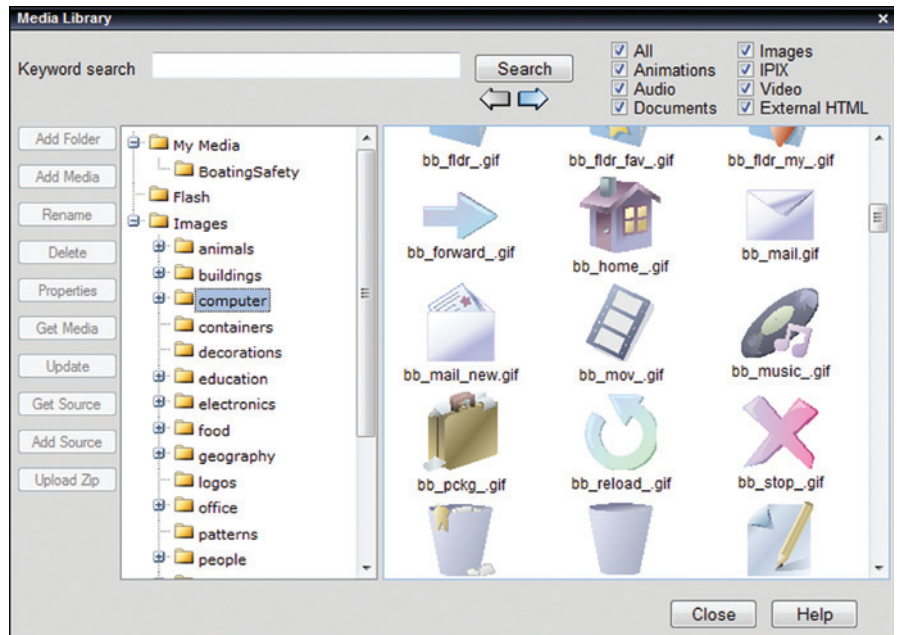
Media Library
×

Keyword search
Search

All
Animations
Audio
Documents
Images
IPIX
Video
External HTML

Add Folder
Add Media
Rename
Delete
Properties
Get Media
Update
Get Source
Add Source
Upload Zip

My Media
BoatingSafety
Flash
Images
animals
buildings
computer
containers
decorations
education
electronics
food
geography
logos
office
patterns
people

bb_fldr_.gif
bb_fldr_fav_.gif
bb_fldr_my_.gif
bb_forward_.gif
bb_home_.gif
bb_mail.gif
bb_mail_new.gif
bb_mov_.gif
bb_music_.gif
bb_pckg_.gif
bb_reload_.gif
bb_stop_.gif

Close
Help